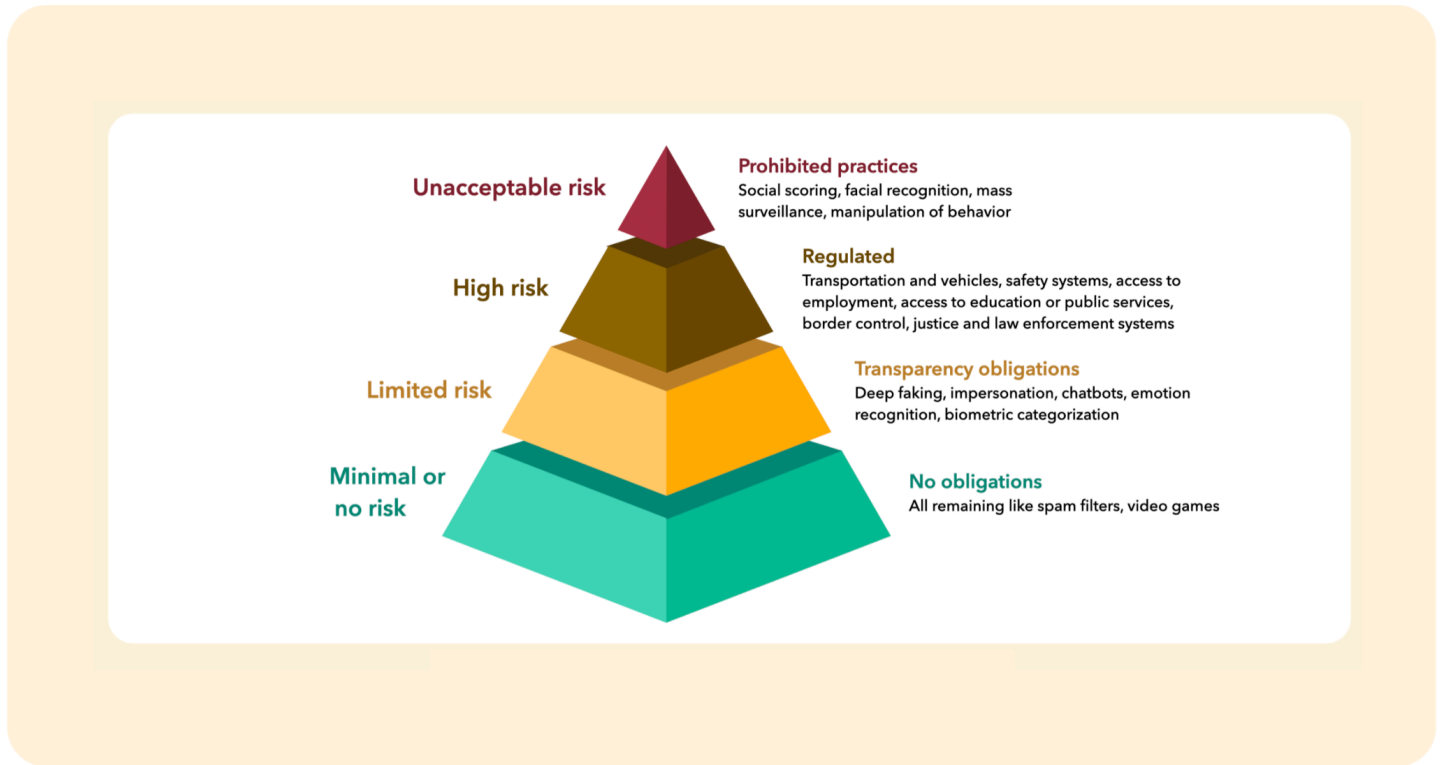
Unacceptable risk

Prohibited practices
Social scoring, facial recognition, mass surveillance, manipulation of behavior

High risk

Regulated
Transportation and vehicles, safety systems, access to employment, access to education or public services, border control, justice and law enforcement systems

Limited risk

Transparency obligations
Deep faking, impersonation, chatbots, emotion recognition, biometric categorization

Minimal or no risk

No obligations
All remaining like spam filters, video games